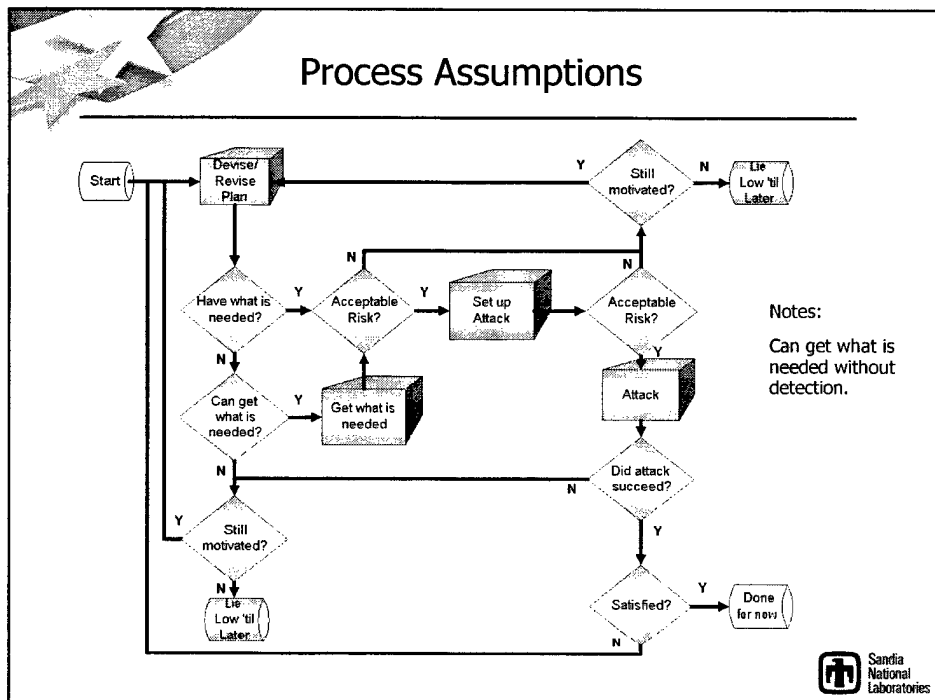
Process Assumptions

Start

Devise/ Revise Plan

Y

Still motivated?

N

Lie Low 'til Later

N

N

Have what is needed?

Y

Acceptable Risk?

Y

Set up Attack

Acceptable Risk?

Notes:

Can get what is needed without detection.

N

Y

Can get what is needed?

Y

Get what is needed

Attack

N

Did attack succeed?

N

Y

Still motivated?

Y

N

Lie Low 'til Later

Satisfied?

Y

Done for now

N

Sandia National Laboratories